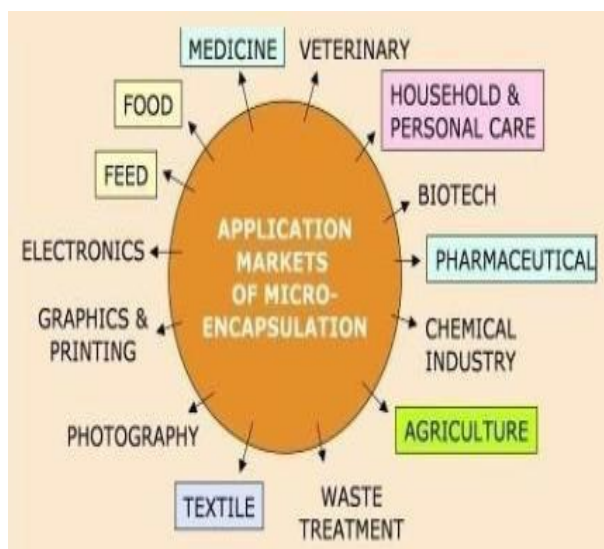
APPLICATION MARKETS OF MICRO-ENCAPSULATION

MEDICINE

VETERINARY

HOUSEHOLD & PERSONAL CARE

BIOTECH

PHARMACEUTICAL

CHEMICAL INDUSTRY

AGRICULTURE

WASTE TREATMENT

TEXTILE

PHOTOGRAPHY

GRAPHICS & PRINTING

ELECTRONICS

FEED

FOOD